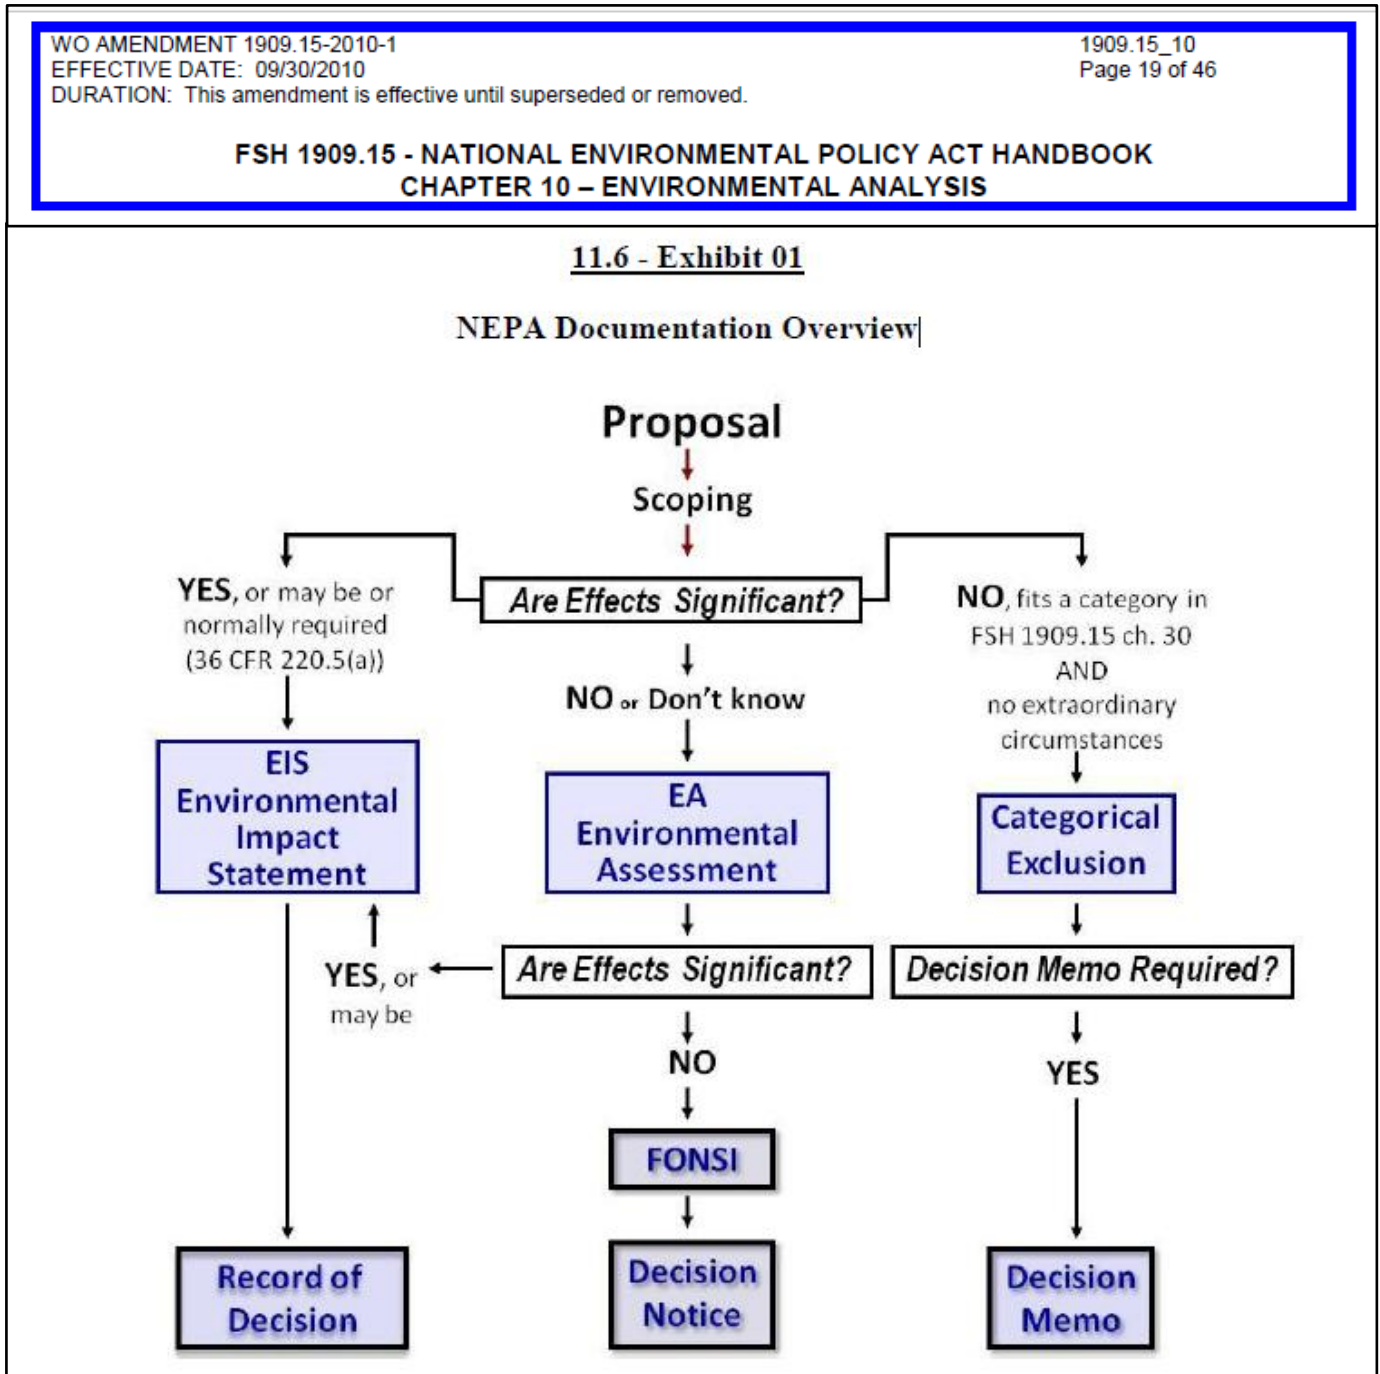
WO AMENDMENT 1909.15-2010-1
EFFECTIVE DATE: 09/30/2010
DURATION: This amendment is effective until superseded or removed.

1909.15_10
Page 19 of 46

FSH 1909.15 - NATIONAL ENVIRONMENTAL POLICY ACT HANDBOOK
CHAPTER 10 – ENVIRONMENTAL ANALYSIS

11.6 - Exhibit 01

NEPA Documentation Overview

Proposal

Scoping

Are Effects Significant?

YES, or may be or normally required (36 CFR 220.5(a))

NO or Don't know

NO, fits a category in FSH 1909.15 ch. 30 AND no extraordinary circumstances

EIS Environmental Impact Statement

EA Environmental Assessment

Categorical Exclusion

YES, or may be

Are Effects Significant?

Decision Memo Required?

NO

YES

FONSI

Record of Decision

Decision Notice

Decision Memo